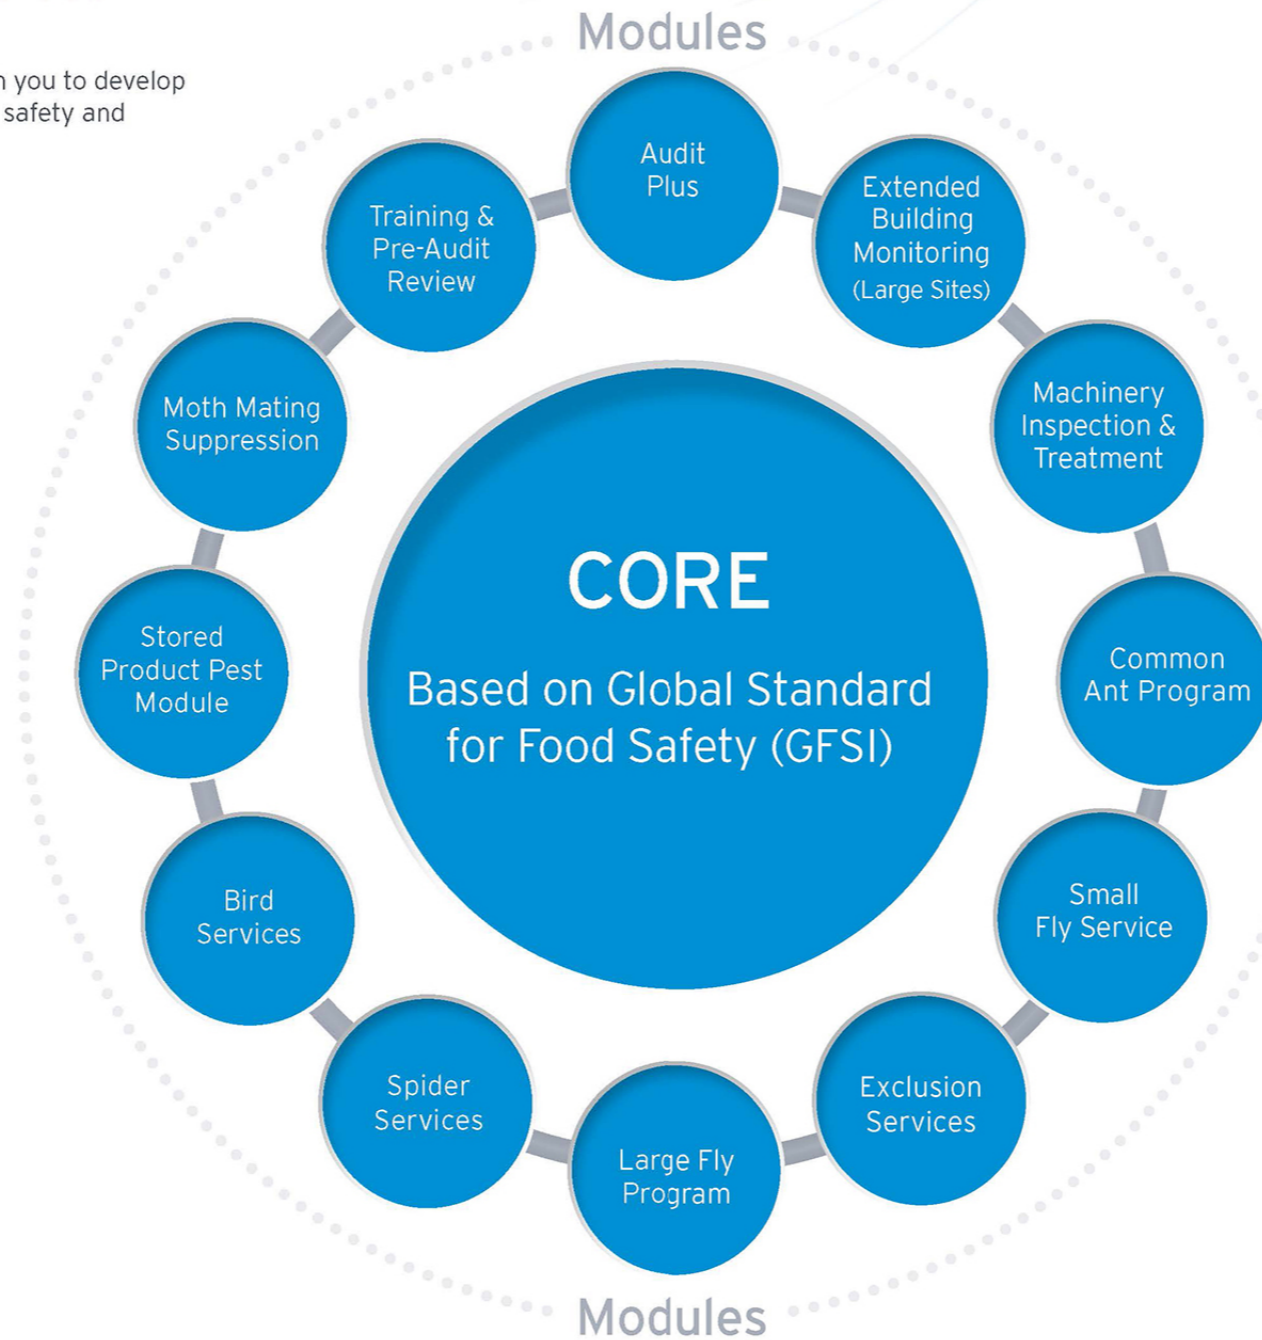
n you to develop
safety and

Modules

Audit Plus

Extended Building Monitoring (Large Sites)

Machinery Inspection & Treatment

Common Ant Program

Small Fly Service

Exclusion Services

Large Fly Program

Spider Services

Bird Services

Stored Product Pest Module

Moth Mating Suppression

Training & Pre-Audit Review

CORE

Based on Global Standard for Food Safety (GFSI)

Modules